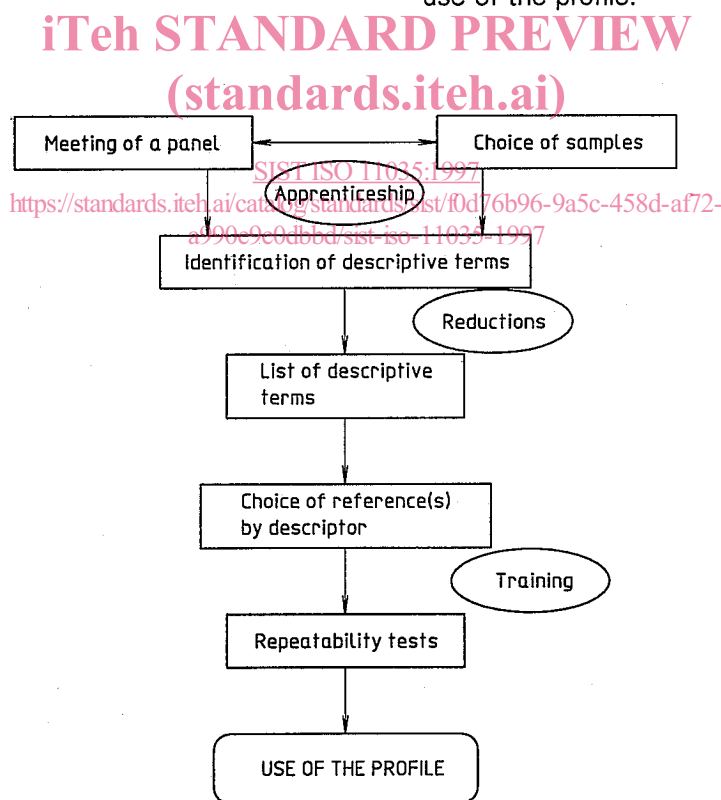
use of the profile.

iTeh STANDARD PREVIEW
(standards.iteh.ai)

Meeting of a panel

Choice of samples

SIST ISO 11035:1997
https://standards.iteh.ai/catalog/standards/sist/f0d76b96-9a5c-458d-af72-a990e9e0dbbd/sist-iso-11035-1997

Apprenticeship

Identification of descriptive terms

Reductions

List of descriptive terms

Choice of reference(s) by descriptor

Training

Repeatability tests

USE OF THE PROFILE